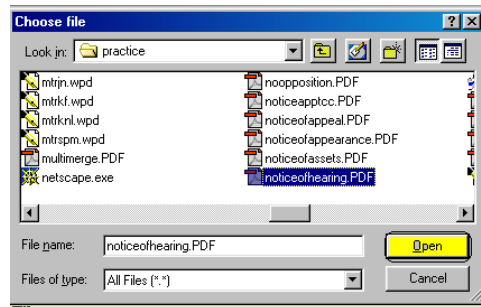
Choose file

Look in: practice

mtrjn.wpd
mtrkf.wpd
mtrknl.wpd
mtrspm.wpd
multimerge.PDF
netscape.exe

noopposition.PDF
noticeapptcc.PDF
noticeofappeal.PDF
noticeofappearance.PDF
noticeofassets.PDF
noticeofhearing.PDF

File name: noticeofhearing.PDF

Files of type: All Files (*.*)

Open

Cancel